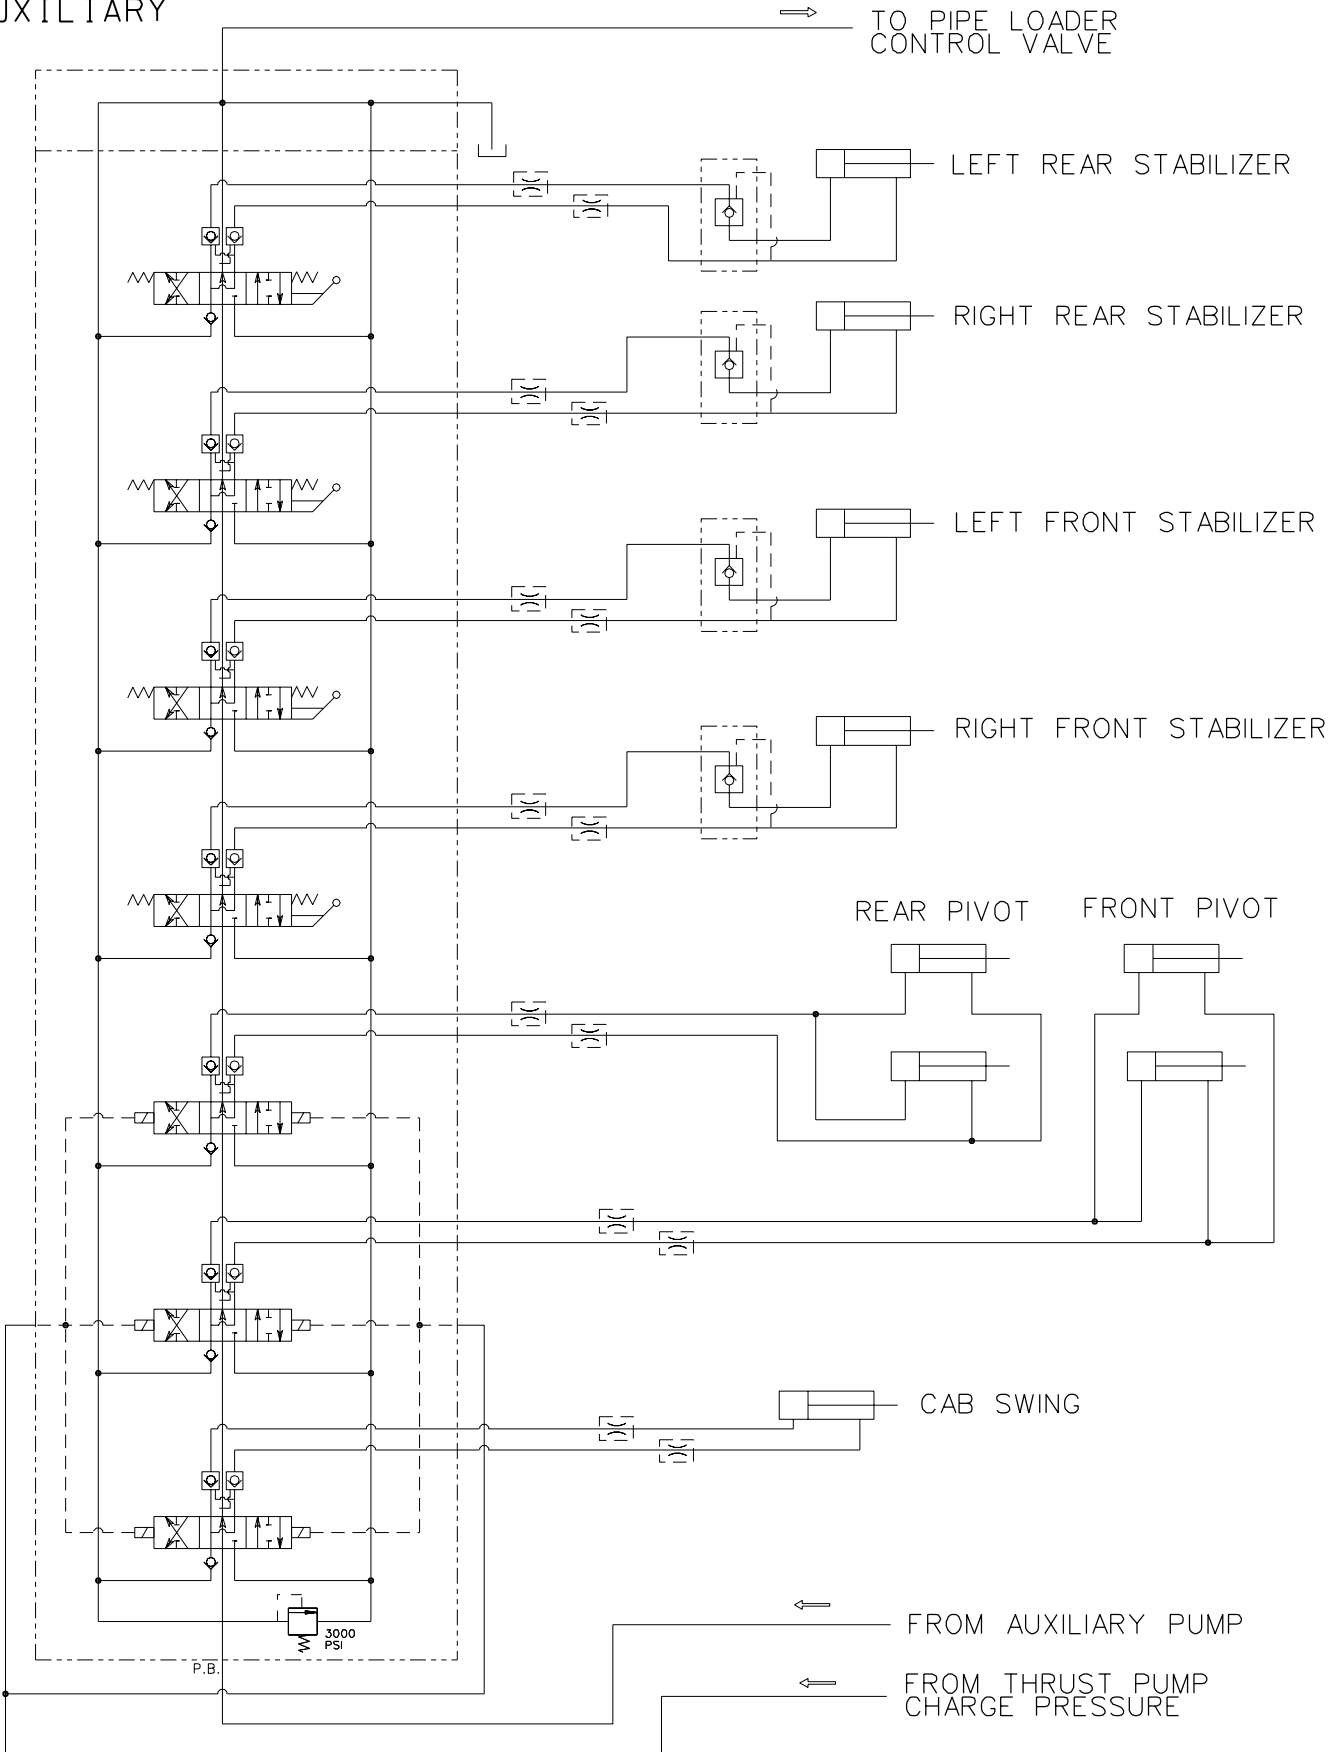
UXILIARY

TO PIPE LOADER
CONTROL VALVE

LEFT REAR STABILIZER

RIGHT REAR STABILIZER

LEFT FRONT STABILIZER

RIGHT FRONT STABILIZER

REAR PIVOT

FRONT PIVOT

CAB SWING

3000
PSI

P.B.

FROM AUXILIARY PUMP

FROM THRUST PUMP
CHARGE PRESSURE